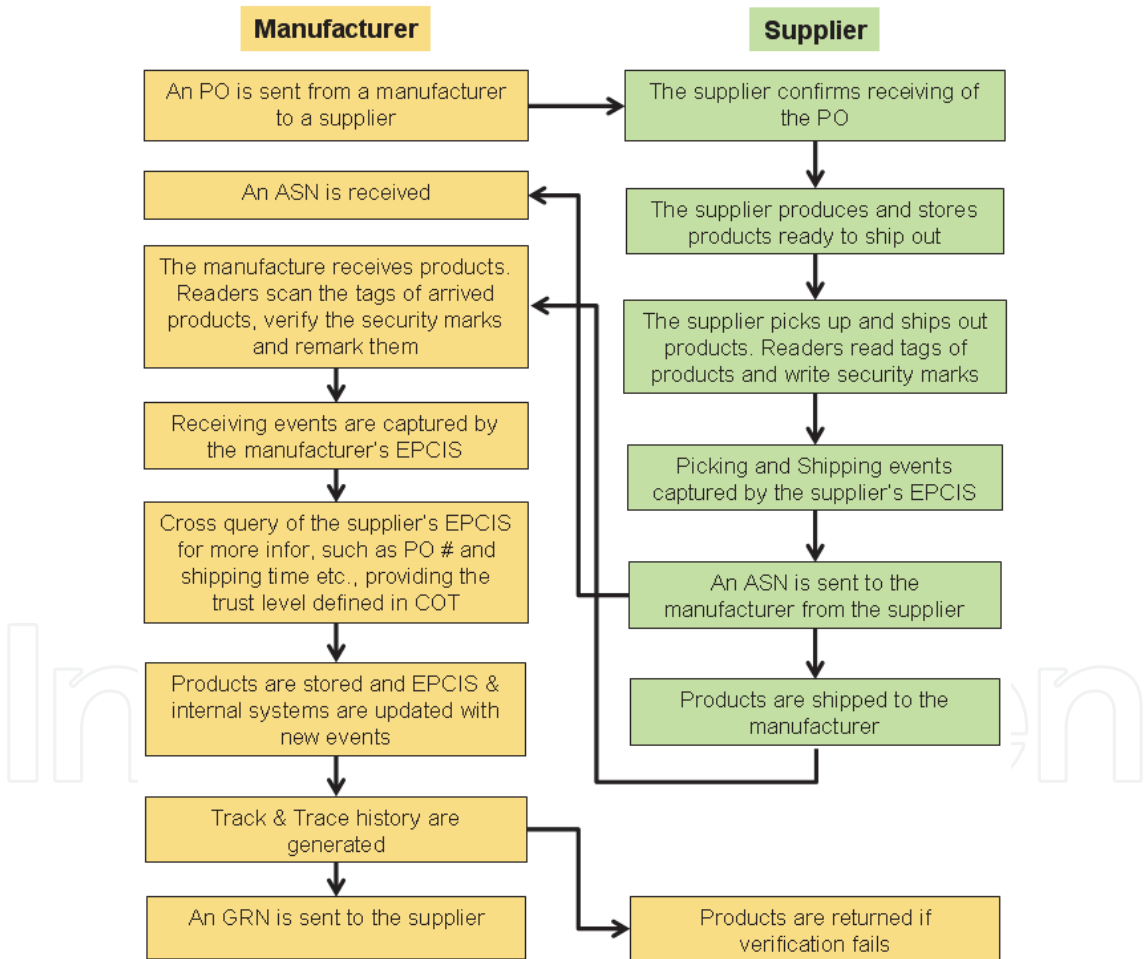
Manufacturer

An PO is sent from a manufacturer to a supplier

An ASN is received

The manufacture receives products. Readers scan the tags of arrived products, verify the security marks and remark them

Receiving events are captured by the manufacturer's EPCIS

Cross query of the supplier's EPCIS for more infor, such as PO # and shipping time etc., providing the trust level defined in COT

Products are stored and EPCIS & internal systems are updated with new events

Track & Trace history are generated

An GRN is sent to the supplier

Supplier

The supplier confirms receiving of the PO

The supplier produces and stores products ready to ship out

The supplier picks up and ships out products. Readers read tags of products and write security marks

Picking and Shipping events captured by the supplier's EPCIS

An ASN is sent to the manufacturer from the supplier

Products are shipped to the manufacturer

Products are returned if verification fails